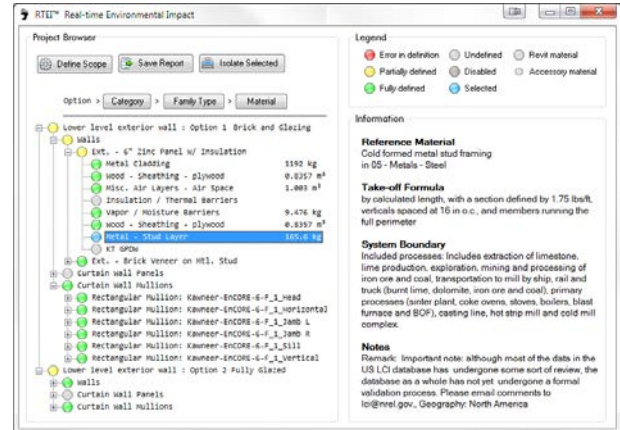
RTEI™ Real-time Environmental Impact

Project Browser

Define Scope | Save Report | Isolate Selected

Option > Category > Family Type > Material

Lower level exterior wall : Option 1 Brick and Glazing
Walls
Ext. - 6" Zinc Panel w/ Insulation
Metal Cladding 1192 kg
Wood - Sheathing - plywood 0.8357 m³
Misc. Air Layers - Air Space 1.003 m³
Insulation / Thermal Barriers
Vapor / Moisture Barriers 9.476 kg
Wood - Sheathing - plywood 0.8357 m³
Metal - Stud Layer 165.6 kg
KT GPDW
Ext. - Brick Veneer on Mtl. Stud
Curtain Wall Panels
Curtain Wall Mullions
Rectangular Mullion: Kawneer-EnCORE-6-F_1_Head
Rectangular Mullion: Kawneer-EnCORE-6-F_1_Horizontal
Rectangular Mullion: Kawneer-EnCORE-6-F_1_Jamb L
Rectangular Mullion: Kawneer-EnCORE-6-F_1_Jamb R
Rectangular Mullion: Kawneer-EnCORE-6-F_1_Sill
Rectangular Mullion: Kawneer-EnCORE-6-F_1_Vertical
Lower level exterior wall : Option 2 Fully Glazed
Walls
Curtain Wall Panels
Curtain Wall Mullions

Legend
Error in definition | Undefined | Revit material
Partially defined | Disabled | Accessory material
Fully defined | Selected

Information

Reference Material
Cold formed metal stud framing
in 05 - Metals - Steel

Take-off Formula
by calculated length, with a section defined by 1.75 lbs/ft, verticals spaced at 16 in o.c., and members running the full perimeter

System Boundary
Included processes: Includes extraction of limestone, lime production, exploration, mining and processing of iron ore and coal, transportation to mill by ship, rail and truck (burnt lime, dolomite, iron ore and coal), primary processes (sinter plant, coke ovens, stoves, boilers, blast furnace and BOF), casting line, hot strip mill and cold mill complex.

Notes
Remark: Important note: although most of the data in the US LCI database has undergone some sort of review, the database as a whole has not yet undergone a formal validation process. Please email comments to lci@nrel.gov., Geography: North America